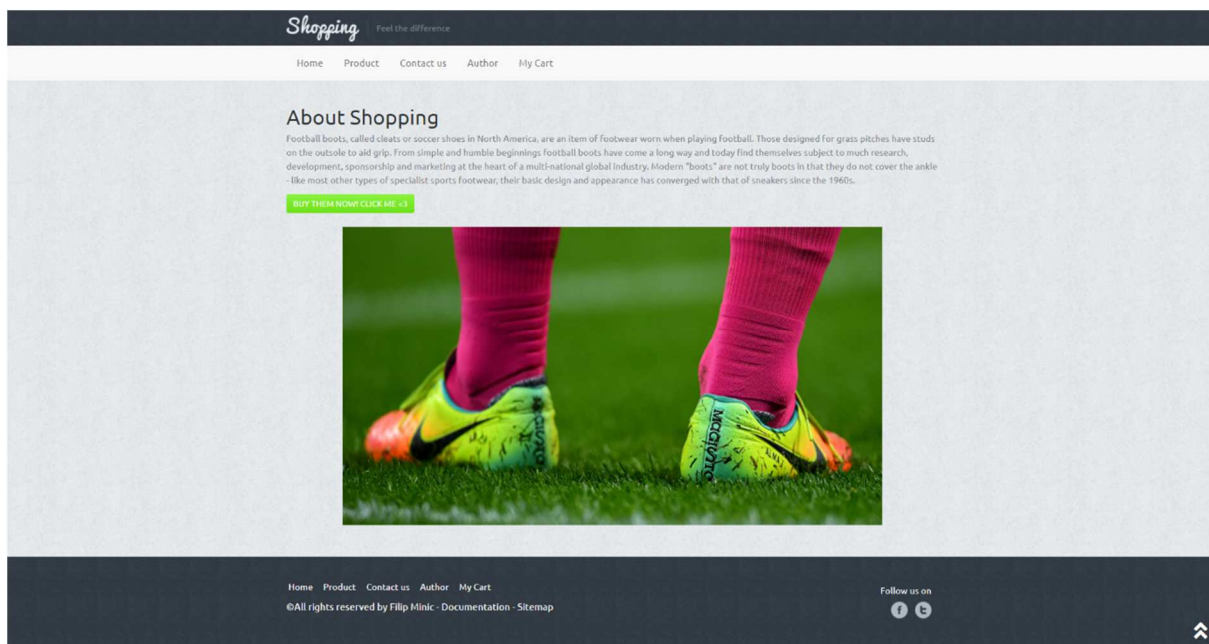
Shopping Feel the difference

Home Product Contact us Author My Cart

About Shopping

Football boots, called cleats or soccer shoes in North America, are an item of footwear worn when playing football. Those designed for grass pitches have studs on the outsole to aid grip. From simple and humble beginnings football boots have come a long way and today find themselves subject to much research, development, sponsorship and marketing at the heart of a multi-national global industry. Modern "boots" are not truly boots in that they do not cover the ankle - like most other types of specialist sports footwear, their basic design and appearance has converged with that of sneakers since the 1960s.

BUY THEM NOW! CLICK ME <3

MAGISTA MAGISTA

Home Product Contact us Author My Cart

©All rights reserved by Filip Minic - Documentation - Sitemap

Follow us on